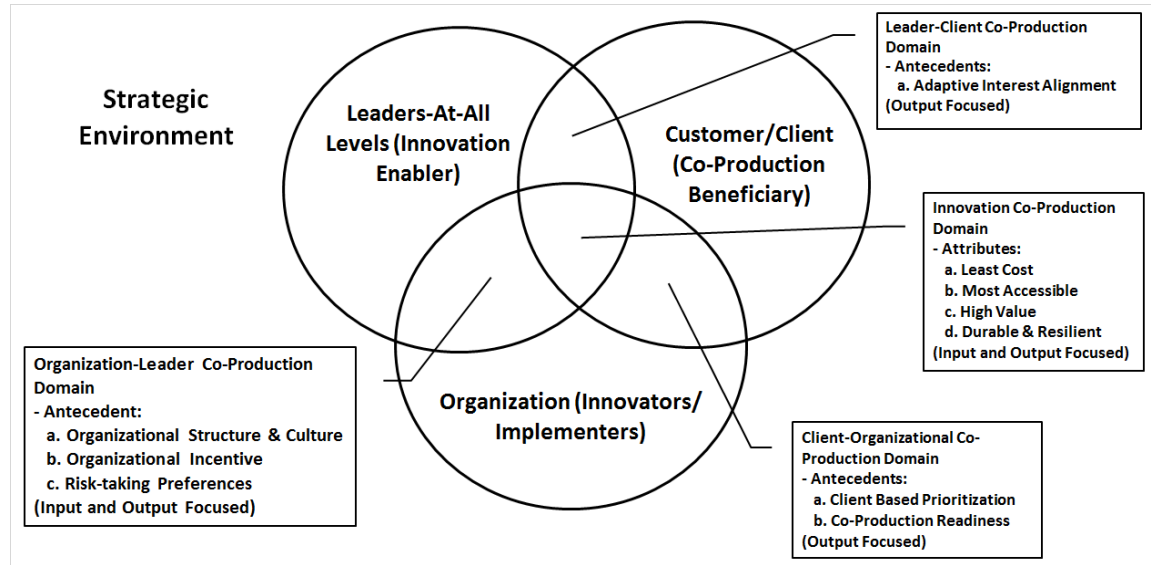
Strategic Environment

Leaders-At-All Levels (Innovation Enabler)

Customer/Client (Co-Production Beneficiary)

Organization (Innovators/ Implementers)

Leader-Client Co-Production Domain
- Antecedents:
a. Adaptive Interest Alignment
(Output Focused)

Innovation Co-Production Domain
- Attributes:
a. Least Cost
b. Most Accessible
c. High Value
d. Durable & Resilient
(Input and Output Focused)

Organization-Leader Co-Production Domain
- Antecedent:
a. Organizational Structure & Culture
b. Organizational Incentive
c. Risk-taking Preferences
(Input and Output Focused)

Client-Organizational Co-Production Domain
- Antecedents:
a. Client Based Prioritization
b. Co-Production Readiness
(Output Focused)